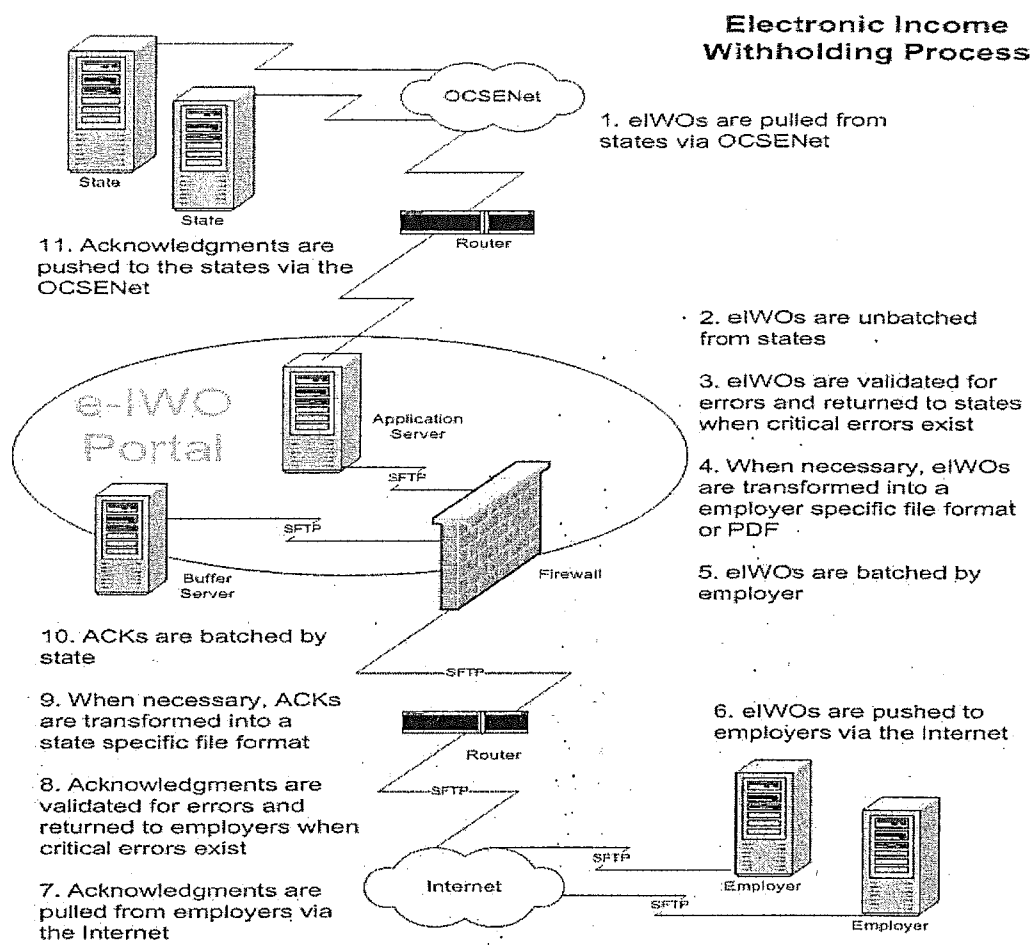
Electronic Income Withholding Process

OCSENet

1. eIWOs are pulled from states via OCSENet

State

State

Router

11. Acknowledgments are pushed to the states via the OCSENet

2. eIWOs are unbatched from states

3. eIWOs are validated for errors and returned to states when critical errors exist

e-IWO Portal

Application Server

SFTP

4. When necessary, eIWOs are transformed into a employer specific file format or PDF

SFTP

Buffer Server

Firewall

5. eIWOs are batched by employer

10. ACKs are batched by state

SFTP

9. When necessary, ACKs are transformed into a state specific file format

Router

6. eIWOs are pushed to employers via the Internet

8. Acknowledgments are validated for errors and returned to employers when critical errors exist

SFTP

SFTP

Internet

Employer

SFTP

Employer

7. Acknowledgments are pulled from employers via the Internet